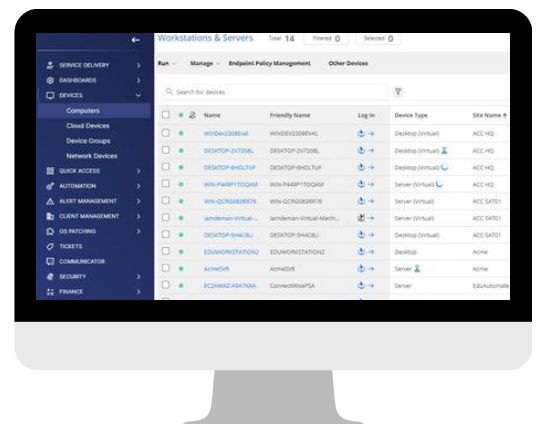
SERVICE DELIVERY
DASHBOARDS
DEVICES
Computers
Cloud Devices
Device Groups
Network Devices
QUICK ACCESS
AUTOMATION
ALERT MANAGEMENT
CLIENT MANAGEMENT
OS PATCHING
TICKETS
COMMUNICATOR
SECURITY
FINANCE

Workstations & Servers Total 14 Filtered 0 Selected 0

Run Manage Endpoint Policy Management Other Devices

Search for devices

| Name | Friendly Name | Log In | Device Type | Site Name |
|---|---|---|---|---|
| WinDev2308Eval | WINDEV2308EVAL | | Desktop (Virtual) | ACC HQ |
| DESKTOP-2V720BL | DESKTOP-2V720BL | | Desktop (Virtual) | ACC HQ |
| DESKTOP-6HOLTUF | DESKTOP-6HOLTUF | | Desktop (Virtual) | ACC HQ |
| WIN-P449P1TOQAM | WIN-P449P1TOQAM | | Server (Virtual) | ACC HQ |
| WIN-QCRG0E3RR76 | WIN-QCRG0E3RR76 | | Server (Virtual) | ACC SAT01 |
| Iamdeman-Virtual-... | Iamdeman-Virtual-Mach... | | Server (Virtual) | ACC SAT01 |
| DESKTOP-5H4C8LI | DESKTOP-5H4C8LI | | Desktop (Virtual) | ACC SAT01 |
| EDUWORKSTATION2 | EDUWORKSTATION2 | | Desktop | Acme |
| AcmeSVR | AcmeSVR | | Server | Acme |
| EC2AMAZ-A9A7KAA | ConnectWisePSA | | Server | EduAutomate |